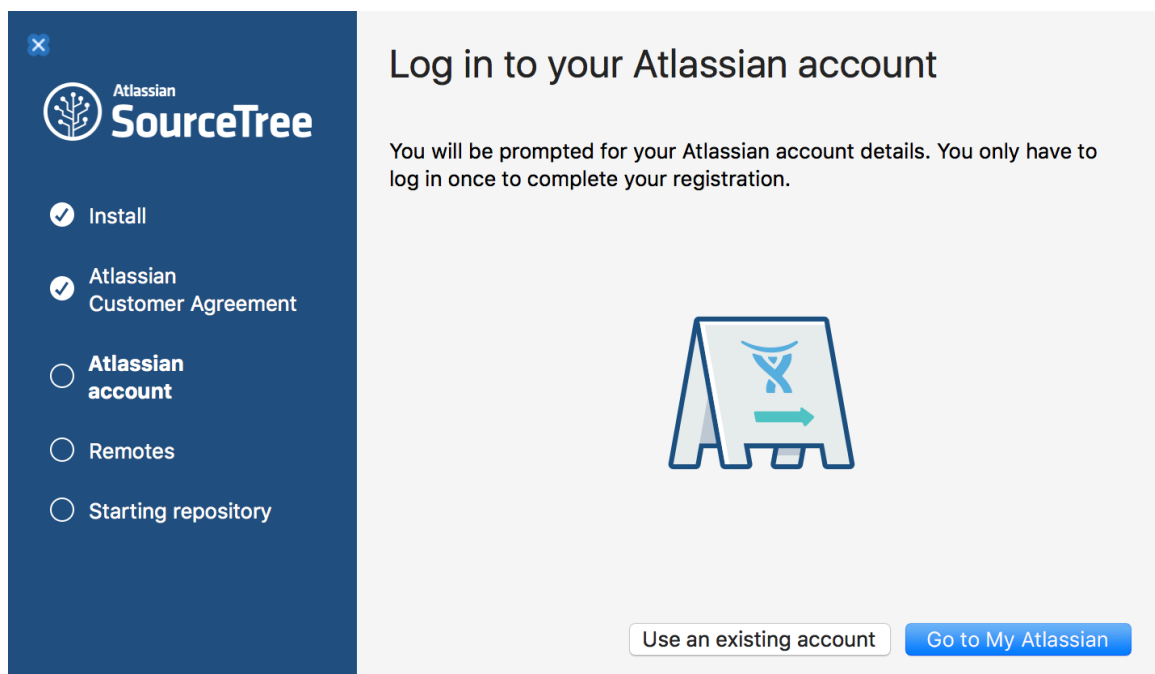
Atlassian
SourceTree

Install

Atlassian Customer Agreement

Atlassian account

Remotes

Starting repository

Log in to your Atlassian account

You will be prompted for your Atlassian account details. You only have to log in once to complete your registration.

Use an existing account

Go to My Atlassian